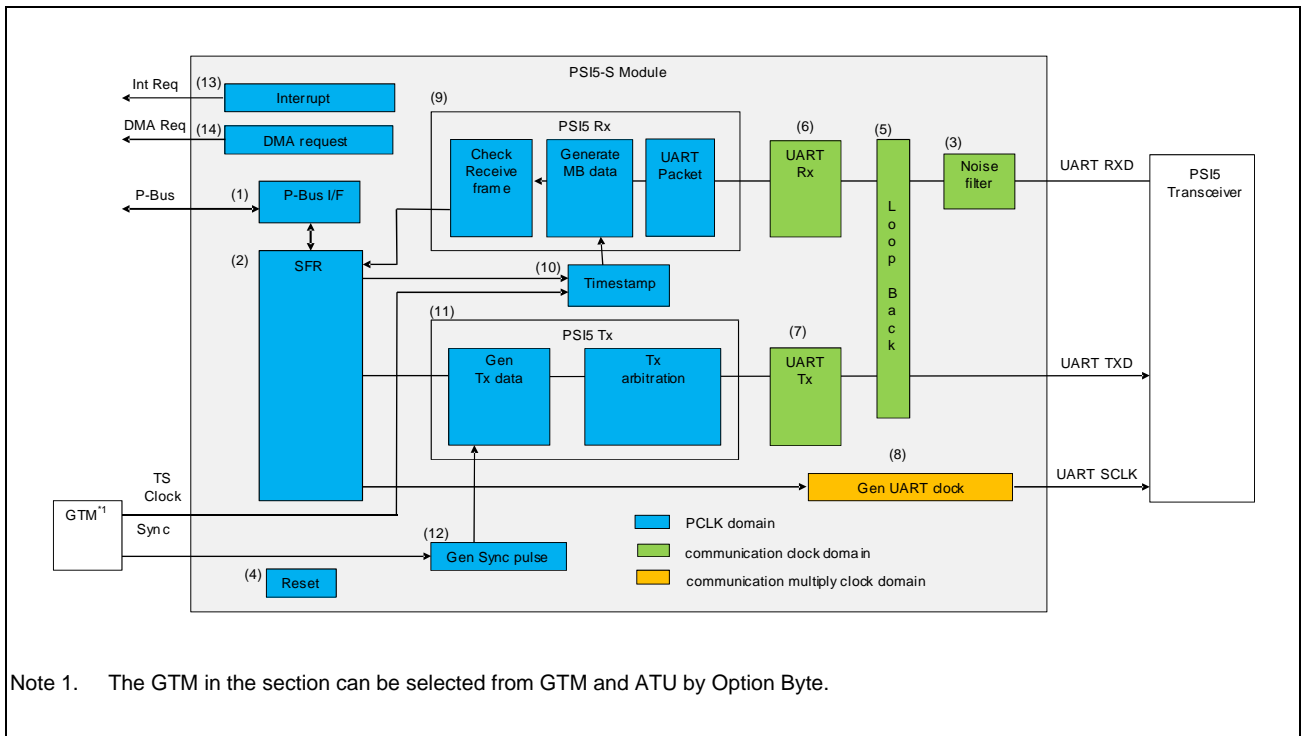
PSI5-S Module

Int Req
(13)
Interrupt

DMA Req
(14)
DMA request

P-Bus
(1)
P-Bus I/F

(2)
SFR

(9)
PSI5 Rx
Check Receive frame
Generate MB data
UART Packet

(6)
UART Rx

(5)
L o o p B a c k

(3)
Noise filter

UART RXD

PSI5 Transceiver

(10)
Timestamp

(11)
PSI5 Tx
Gen Tx data
Tx arbitration

(7)
UART Tx

UART TXD

(8)
Gen UART clock

UART SCLK

TS Clock

GTM$^{*1}$

Sync

(12)
Gen Sync pulse

(4)
Reset

PCLK domain
communication clock domain
communication multiply clock domain

Note 1. The GTM in the section can be selected from GTM and ATU by Option Byte.